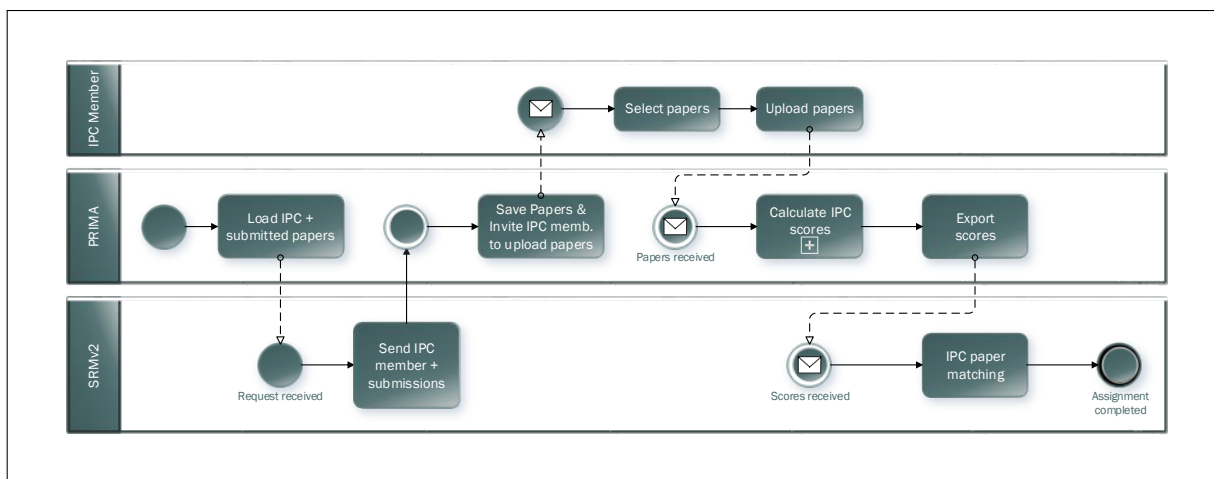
IPC Member

Select papers

Upload papers

PRIMA

Load IPC + submitted papers

Save Papers & Invite IPC memb. to upload papers

Papers received

Calculate IPC scores

Export scores

SRMv2

Request received

Send IPC member + submissions

Scores received

IPC paper matching

Assignment completed